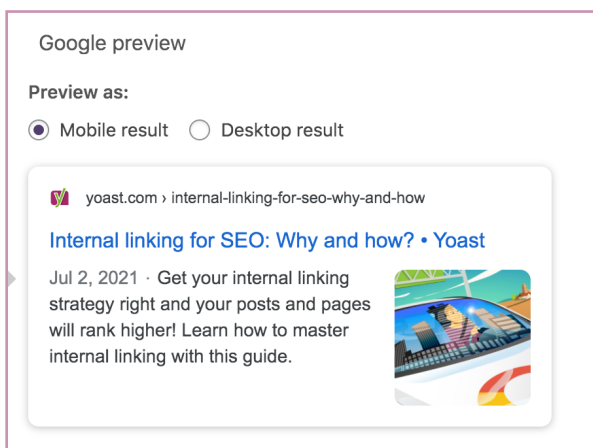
Google preview

Preview as:

Mobile result Desktop result

yoast.com › internal-linking-for-seo-why-and-how

Internal linking for SEO: Why and how? • Yoast

Jul 2, 2021 · Get your internal linking strategy right and your posts and pages will rank higher! Learn how to master internal linking with this guide.